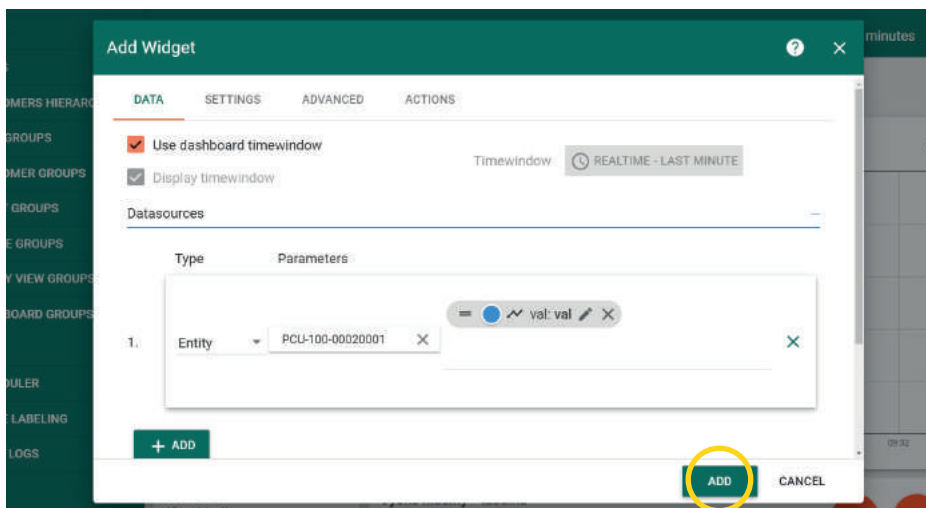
minutes

OMERS HIERARC
GROUPS
OMER GROUPS
GROUPS
E GROUPS
Y VIEW GROUPS
BOARD GROUPS
ULER
E LABELING
LOGS

Add Widget

DATA SETTINGS ADVANCED ACTIONS

Use dashboard timewindow

Display timewindow

Timewindow REALTIME - LAST MINUTE

Datasources

Type Parameters

1. Entity PCU-100-00020001

val: val

+ ADD

09:32

ADD CANCEL